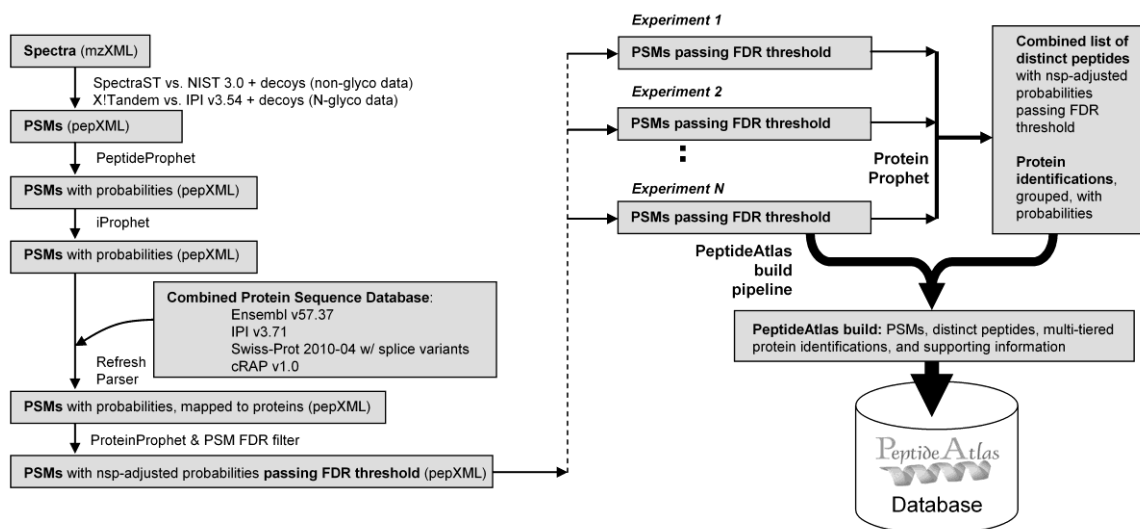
Spectra (mzXML)

SpectraST vs. NIST 3.0 + decoys (non-glyco data)
X!Tandem vs. IPI v3.54 + decoys (N-glyco data)

PSMs (pepXML)

PeptideProphet

PSMs with probabilities (pepXML)

iProphet

PSMs with probabilities (pepXML)

Combined Protein Sequence Database:
Ensembl v57.37
IPI v3.71
Swiss-Prot 2010-04 w/ splice variants
cRAP v1.0

Refresh Parser

PSMs with probabilities, mapped to proteins (pepXML)

ProteinProphet & PSM FDR filter

PSMs with nsp-adjusted probabilities passing FDR threshold (pepXML)

Experiment 1

PSMs passing FDR threshold

Experiment 2

PSMs passing FDR threshold

Experiment N

PSMs passing FDR threshold

Protein Prophet

Combined list of distinct peptides with nsp-adjusted probabilities passing FDR threshold

Protein identifications, grouped, with probabilities

PeptideAtlas build pipeline

PeptideAtlas build: PSMs, distinct peptides, multi-tiered protein identifications, and supporting information

PeptideAtlas

Database